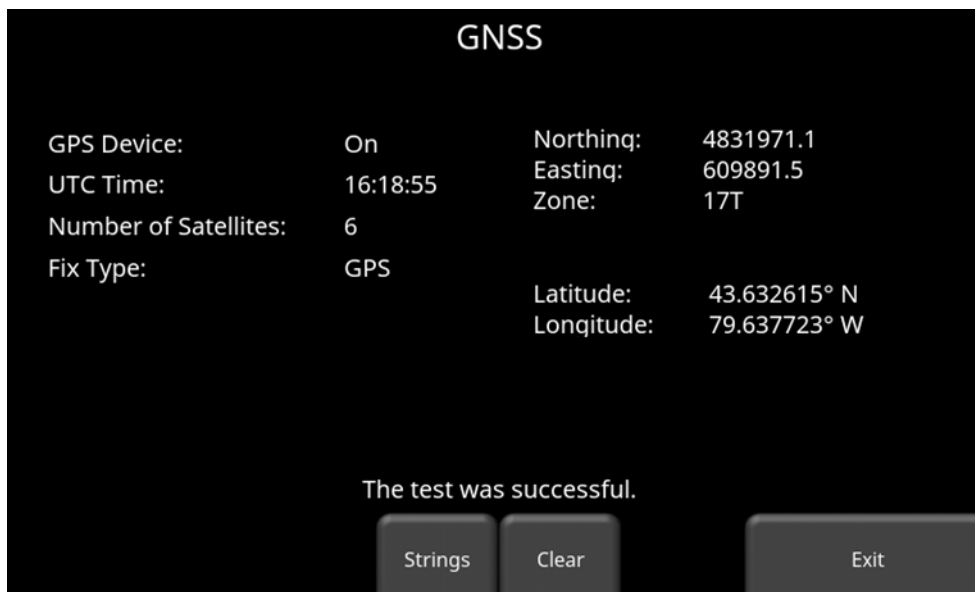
GNSS

GPS Device: On
UTC Time: 16:18:55
Number of Satellites: 6
Fix Type: GPS

Northing: 4831971.1
Easting: 609891.5
Zone: 17T

Latitude: 43.632615° N
Longitude: 79.637723° W

The test was successful.

Strings
Clear
Exit